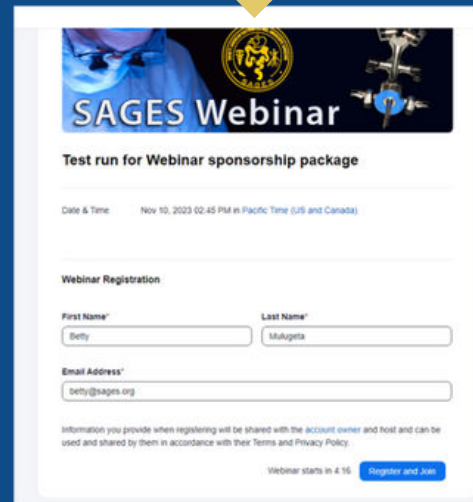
SAGES

SAGES Webinar

Test run for Webinar sponsorship package

Date & Time Nov 10, 2023 02:45 PM in Pacific Time (US and Canada)

Webinar Registration

First Name*
Betty

Last Name*
Mulugeta

Email Address*
betty@sages.org

Information you provide when registering will be shared with the account owner and host and can be used and shared by them in accordance with their Terms and Privacy Policy.

Webinar starts in 4:16

Register and Join